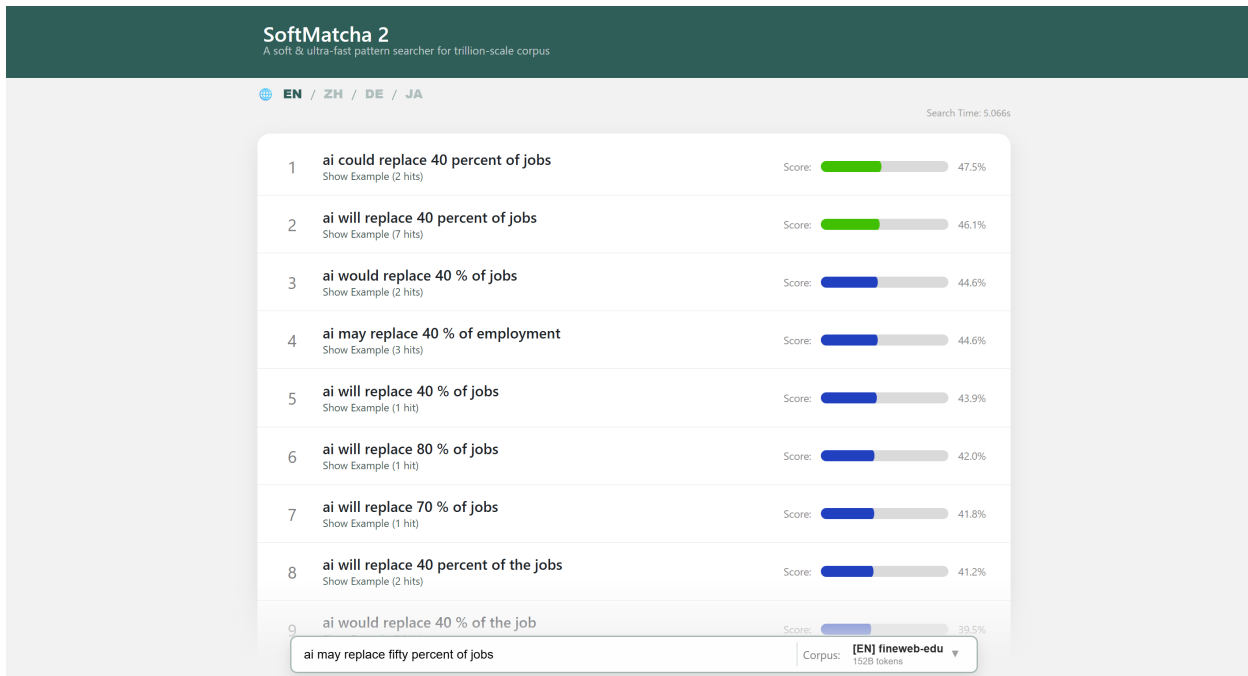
SoftMatcha 2
A soft & ultra-fast pattern searcher for trillion-scale corpus

EN / ZH / DE / JA

Search Time: 5.066s

1 ai could replace 40 percent of jobs
Show Example (2 hits)
Score: 47.5%

2 ai will replace 40 percent of jobs
Show Example (7 hits)
Score: 46.1%

3 ai would replace 40 % of jobs
Show Example (2 hits)
Score: 44.6%

4 ai may replace 40 % of employment
Show Example (3 hits)
Score: 44.6%

5 ai will replace 40 % of jobs
Show Example (1 hit)
Score: 43.9%

6 ai will replace 80 % of jobs
Show Example (1 hit)
Score: 42.0%

7 ai will replace 70 % of jobs
Show Example (1 hit)
Score: 41.8%

8 ai will replace 40 percent of the jobs
Show Example (2 hits)
Score: 41.2%

9 ai would replace 40 % of the job
Score: 39.5%

ai may replace fifty percent of jobs
Corpus: [EN] fineweb-edu
152B tokens